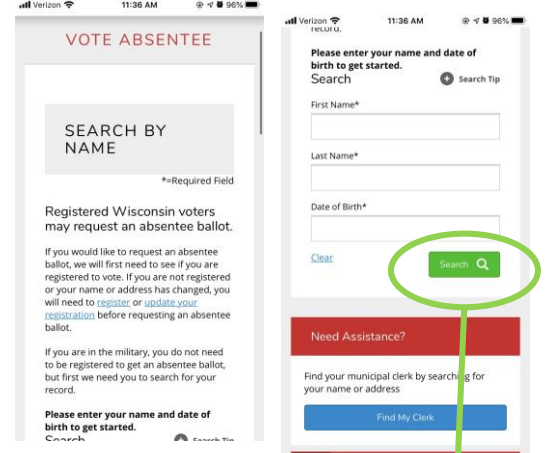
Verizon 11:36 AM 96%

VOTE ABSENTEE

SEARCH BY NAME

*=Required Field

Registered Wisconsin voters may request an absentee ballot.

If you would like to request an absentee ballot, we will first need to see if you are registered to vote. If you are not registered or your name or address has changed, you will need to register or update your registration before requesting an absentee ballot.

If you are in the military, you do not need to be registered to get an absentee ballot, but first we need you to search for your record.

Please enter your name and date of birth to get started.

Search

Search Tip

Verizon 11:36 AM 96%

record.

Please enter your name and date of birth to get started.

Search

Search Tip

First Name*

Last Name*

Date of Birth*

Clear

Search

Need Assistance?

Find your municipal clerk by searching for your name or address

Find My Clerk